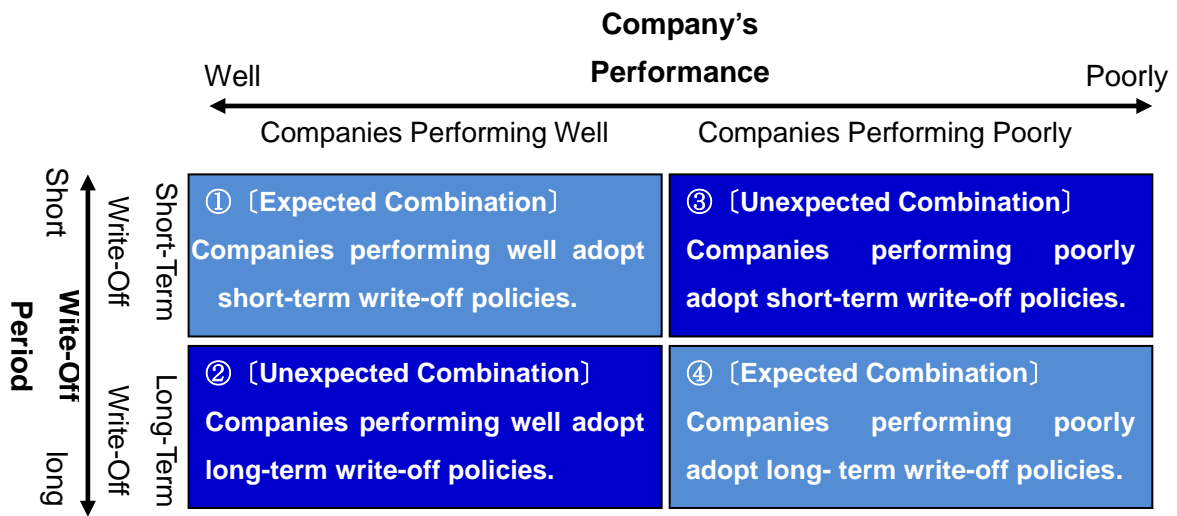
Company's Performance

Well

Poorly

Companies Performing Well

Companies Performing Poorly

Short

Write-Off Period

long

Short-Term Write-Off

Long-Term Write-Off

①〔Expected Combination〕
Companies performing well adopt short-term write-off policies.

③〔Unexpected Combination〕
Companies performing poorly adopt short-term write-off policies.

②〔Unexpected Combination〕
Companies performing well adopt long-term write-off policies.

④〔Expected Combination〕
Companies performing poorly adopt long- term write-off policies.